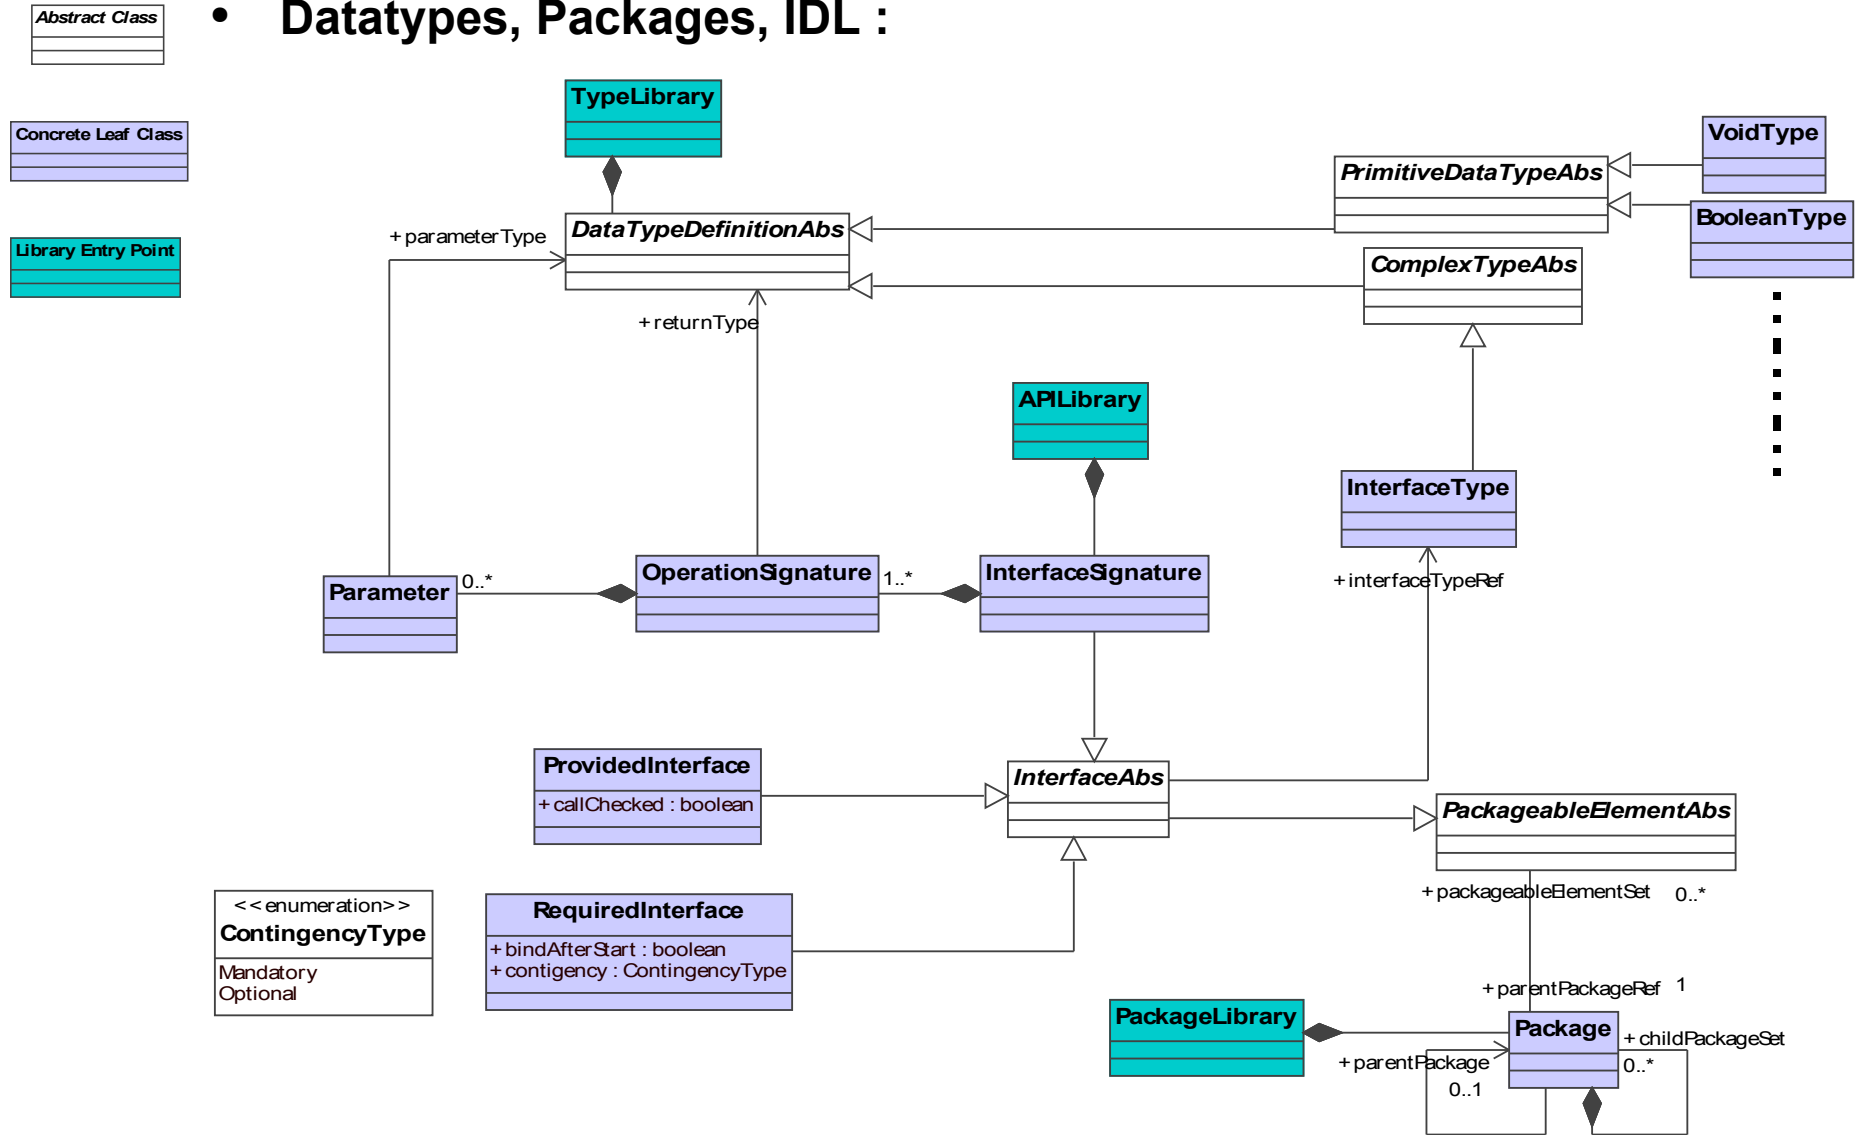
Abstract Class

Concrete Leaf Class

Library Entry Point

• Datatypes, Packages, IDL :

TypeLibrary

DataTypeDefinitionAbs

+parameterType

+returnType

PrimitiveDataTypeAbs

VoidType

BooleanType

ComplexTypeAbs

APILibrary

InterfaceType

Parameter

0..*

OperationSignature

1..*

InterfaceSignature

+interfaceTypeRef

ProvidedInterface
+callChecked : boolean

InterfaceAbs

PackageableElementAbs

+packageableElementSet 0..*

<<enumeration>>
ContingencyType
Mandatory
Optional

RequiredInterface
+bindAfterStart : boolean
+contigency : ContingencyType

+parentPackageRef 1

PackageLibrary

Package

+childPackageSet
0..*

+parentPackage
0..1